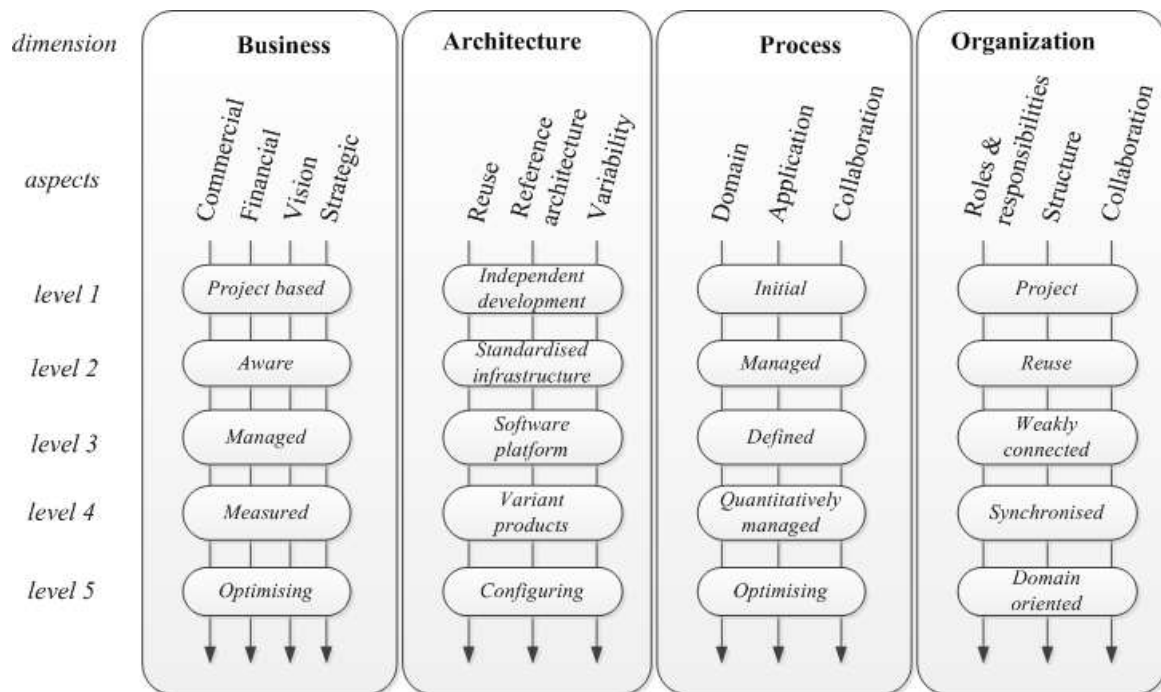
| dimension | Business | Architecture | Process | Organization |
|---|---|---|---|---|
| aspects | Commercial, Financial, Vision, Strategic | Reuse, Reference architecture, Variability | Domain, Application, Collaboration | Roles & responsibilities, Structure, Collaboration |
| level 1 | Project based | Independent development | Initial | Project |
| level 2 | Aware | Standardised infrastructure | Managed | Reuse |
| level 3 | Managed | Software platform | Defined | Weakly connected |
| level 4 | Measured | Variant products | Quantitatively managed | Synchronised |
| level 5 | Optimising | Configuring | Optimising | Domain oriented |